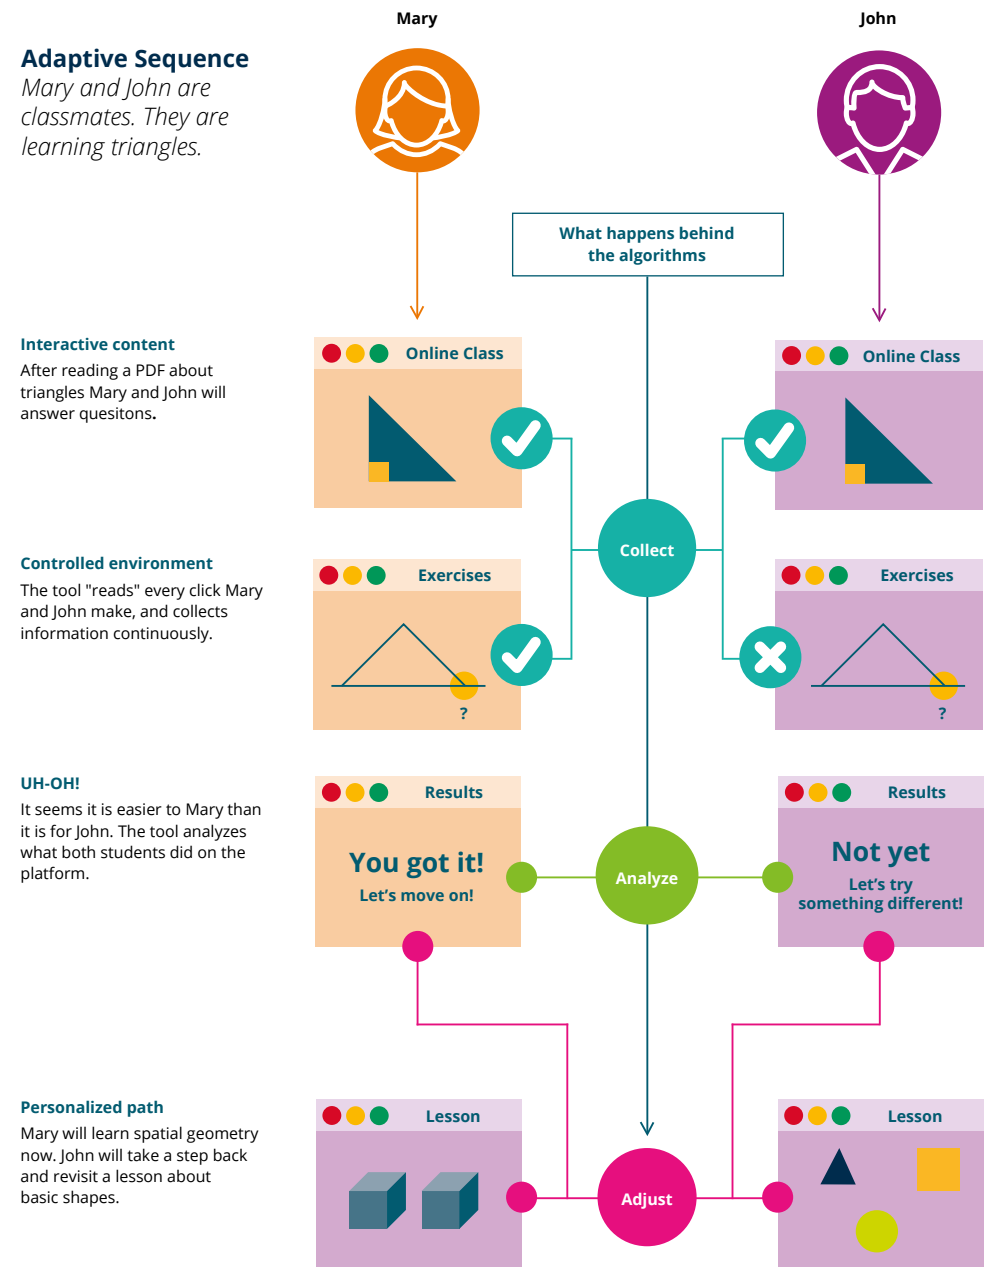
Mary

John

Adaptive Sequence

Mary and John are classmates. They are learning triangles.

What happens behind the algorithms

Interactive content

After reading a PDF about triangles Mary and John will answer quesitons.

Online Class

Online Class

Collect

Controlled environment

The tool "reads" every click Mary and John make, and collects information continuously.

Exercises

?

Exercises

?

UH-OH!

It seems it is easier to Mary than it is for John. The tool analyzes what both students did on the platform.

Results

You got it!

Let's move on!

Analyze

Results

Not yet

Let's try something different!

Personalized path

Mary will learn spatial geometry now. John will take a step back and revisit a lesson about basic shapes.

Lesson

Adjust

Lesson